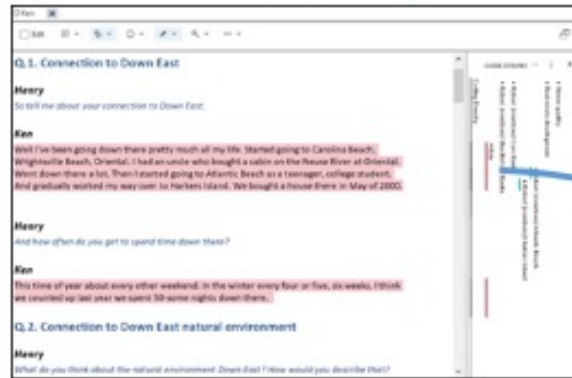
Ken

Edit

Q. 1. Connection to Down East

Henry

So tell me about your connection to Down East.

Ken

Well I've been going down there pretty much all my life. Started going to Carolina Beach, Wrightsville Beach, Oriental. I had an uncle who bought a cabin on the Neuse River at Oriental. Went down there a lot. Then I started going to Atlantic Beach as a teenager, college student. And gradually worked my way over to Harkers Island. We bought a house there in May of 2000.

Henry

And how often do you get to spend time down there?

Ken

This time of year about every other weekend. In the winter every four or five, six weeks. I think we counted up last year we spent 30-some nights down there.

Q. 2. Connection to Down East natural environment

Henry

What do you think about the natural environment Down East? How would you describe that?

Coding Density

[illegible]